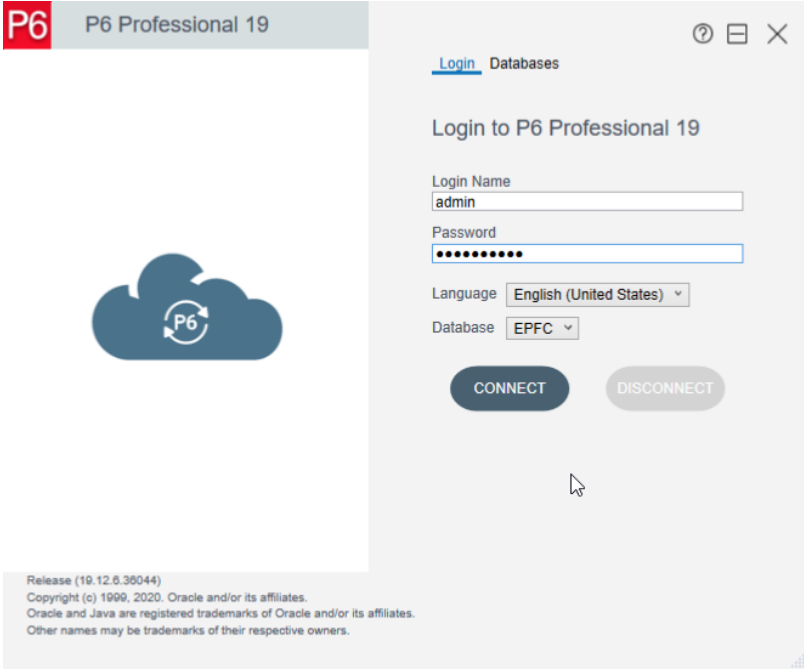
P6 P6 Professional 19

Login Databases

Login to P6 Professional 19

Login Name
admin

Password
●●●●●●●●●●●

Language English (United States)

Database EPFC

P6

CONNECT DISCONNECT

Release (19.12.6.36044)
Copyright (c) 1999, 2020. Oracle and/or its affiliates.
Oracle and Java are registered trademarks of Oracle and/or its affiliates.
Other names may be trademarks of their respective owners.